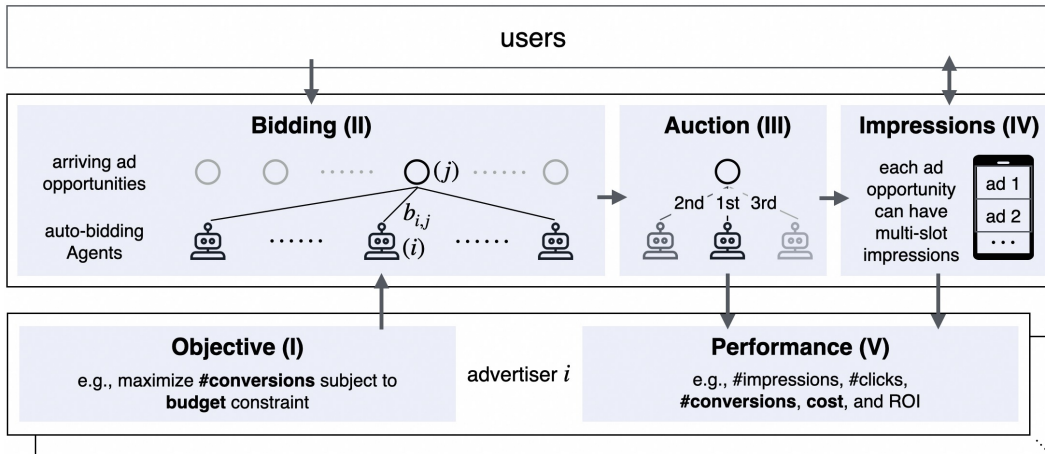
users

Bidding (II)

arriving ad opportunities

$(j)$

auto-bidding Agents

$b_{i,j}$

$(i)$

Auction (III)

2nd 1st 3rd

Impressions (IV)

each ad opportunity can have multi-slot impressions

ad 1

ad 2

...

Objective (I)

e.g., maximize #conversions subject to budget constraint

advertiser $i$

Performance (V)

e.g., #impressions, #clicks, #conversions, cost, and ROI